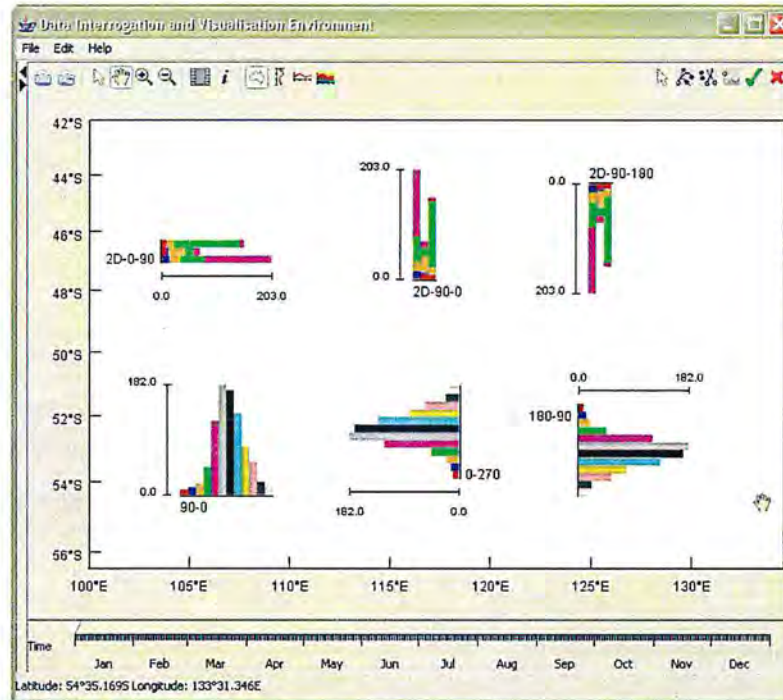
Data Interrogation and Visualisation Environment

File Edit Help

42°S
44°S
46°S
48°S
50°S
52°S
54°S
56°S

203.0
0.0
2D-90-0

0.0
2D-90-180
203.0

2D-0-90
0.0
203.0

182.0
0.0
90-0

0-270
182.0
0.0

0.0
182.0
180-90

100°E 105°E 110°E 115°E 120°E 125°E 130°E

Time
Jan Feb Mar Apr May Jun Jul Aug Sep Oct Nov Dec

Latitude: 54°35.169S Longitude: 133°31.346E